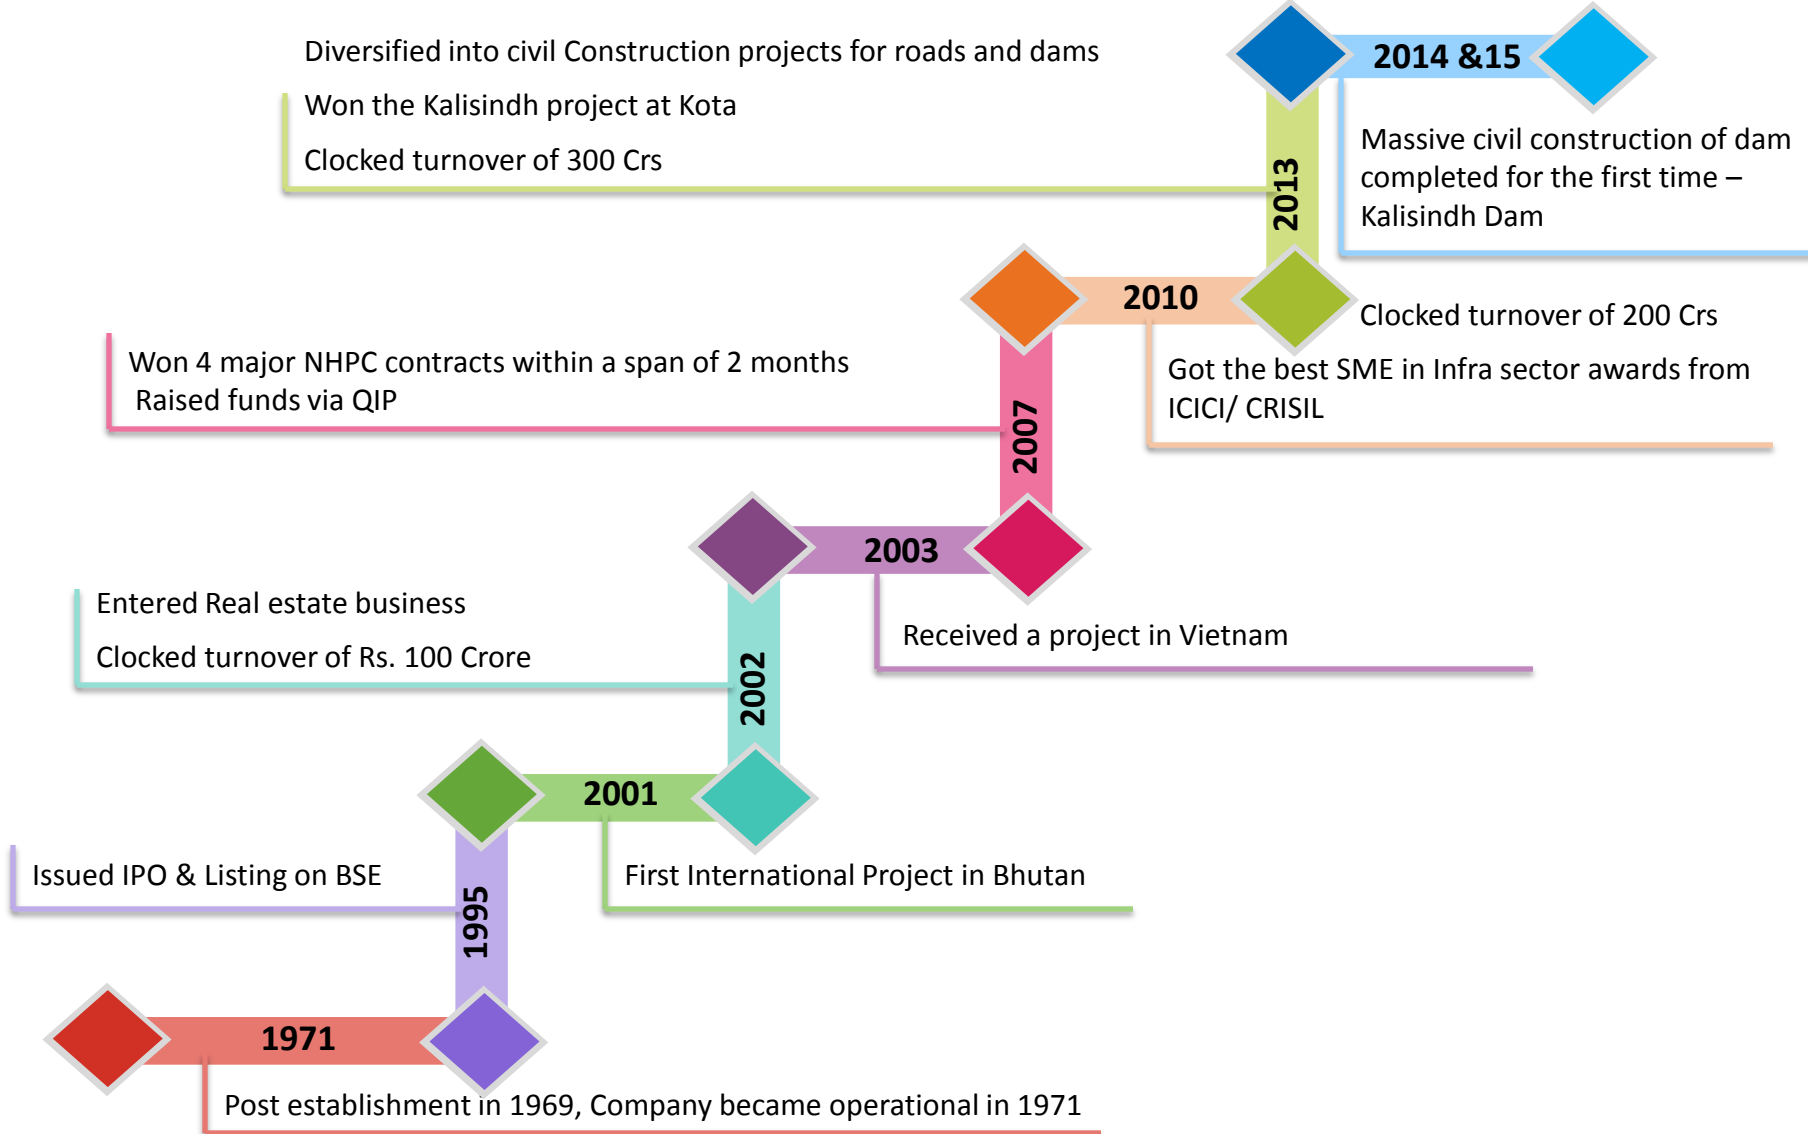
Diversified into civil Construction projects for roads and dams

Won the Kalisindh project at Kota

Clocked turnover of 300 Crs

2014 &15

Massive civil construction of dam completed for the first time – Kalisindh Dam

2013

2010

Clocked turnover of 200 Crs

Got the best SME in Infra sector awards from ICICI/ CRISIL

Won 4 major NHPC contracts within a span of 2 months
Raised funds via QIP

2007

2003

Received a project in Vietnam

Entered Real estate business

Clocked turnover of Rs. 100 Crore

2002

2001

First International Project in Bhutan

Issued IPO & Listing on BSE

1995

1971

Post establishment in 1969, Company became operational in 1971